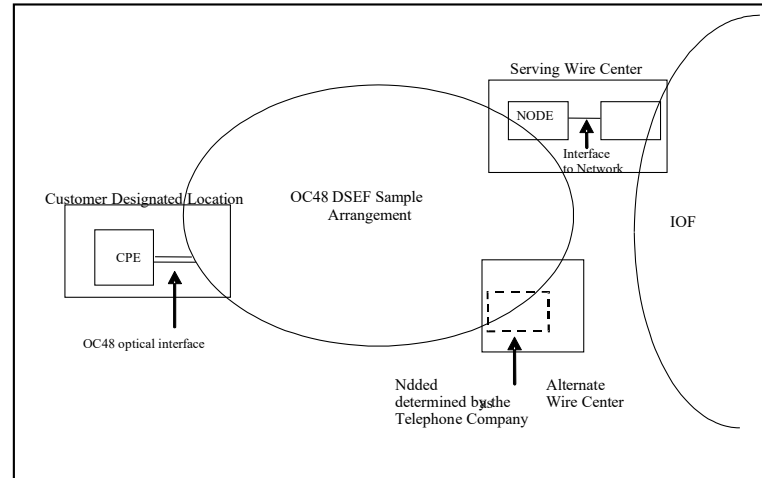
Serving Wire Center

NODE

Interface to Network

Customer Designated Location

OC48 DSEF Sample Arrangement

IOF

CPE

OC48 optical interface

Ndded determined by the Telephone Company

Alternate Wire Center